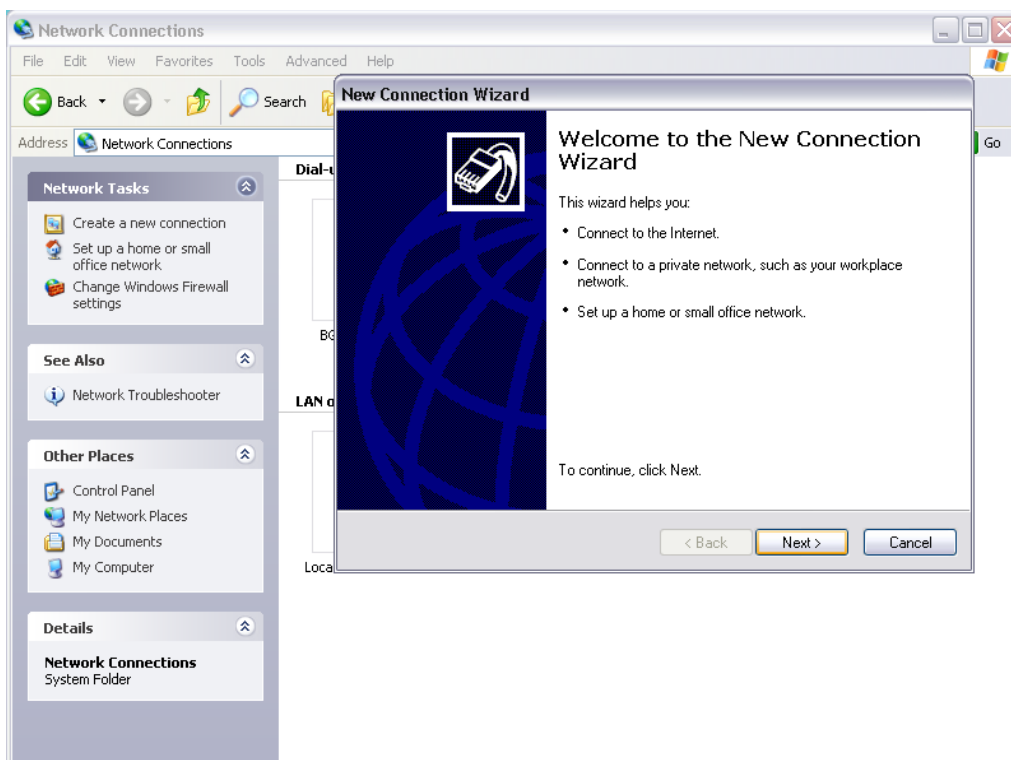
Network Connections

File Edit View Favorites Tools Advanced Help

Back Search

Address Network Connections

Go

Network Tasks

Create a new connection

Set up a home or small office network

Change Windows Firewall settings

See Also

Network Troubleshooter

Other Places

Control Panel

My Network Places

My Documents

My Computer

Details

Network Connections

System Folder

Dial-u

BG

LAN o

Loca

New Connection Wizard

Welcome to the New Connection Wizard

This wizard helps you:

• Connect to the Internet.

• Connect to a private network, such as your workplace network.

• Set up a home or small office network.

To continue, click Next.

< Back Next > Cancel